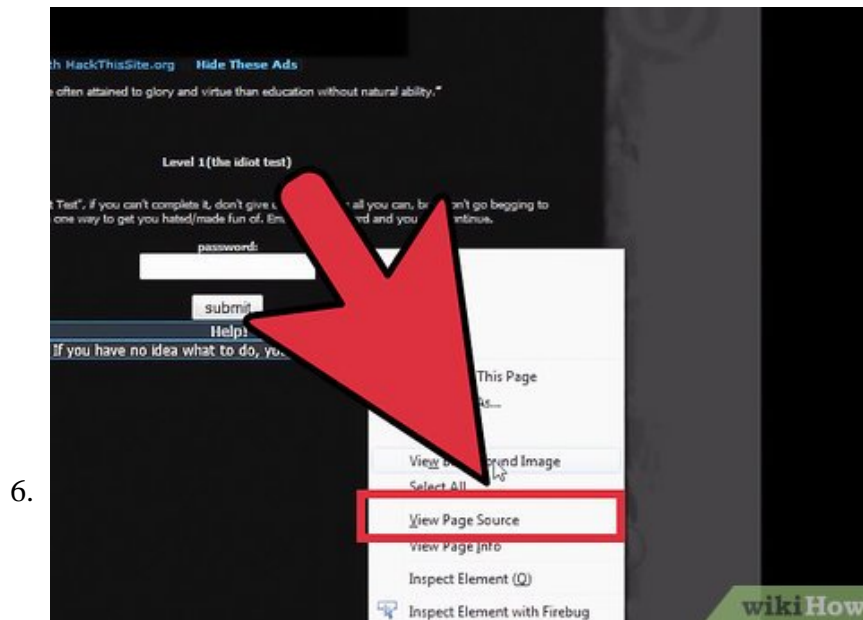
6.

th HackThisSite.org Hide These Ads

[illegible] often attained to glory and virtue than education without natural ability."

Level 1(the idiot test)

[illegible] Test", if you can't complete it, don't give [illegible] all you can, b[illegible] n't go begging to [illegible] one way to get you hated/made fun of. En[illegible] rd and you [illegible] ntinue.

password:

submit

Help

If you have no idea what to do, yo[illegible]

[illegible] This Page

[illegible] As...

View B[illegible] ound Image

Select All

View Page Source

View Page Info

Inspect Element (Q)

Inspect Element with Firebug

wikiHow